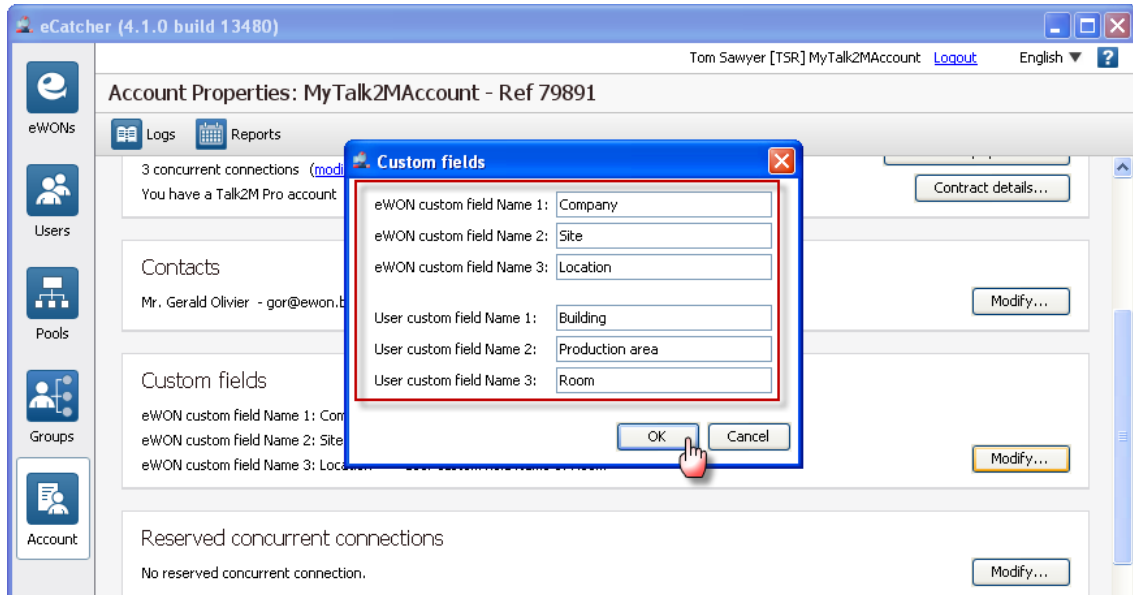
eCatcher (4.1.0 build 13480)

Tom Sawyer [TSR] MyTalk2MAccount Logout English ▼ ?

eWONs

Users

Pools

Groups

Account

Account Properties: MyTalk2MAccount - Ref 79891

Logs Reports

3 concurrent connections (modi

You have a Talk2M Pro account

Contract details...

Contacts

Mr. Gerald Olivier - gor@ewon.b

Modify...

Custom fields

eWON custom field Name 1: Com

eWON custom field Name 2: Site

eWON custom field Name 3: Location

Modify...

Reserved concurrent connections

No reserved concurrent connection.

Modify...

Custom fields

eWON custom field Name 1: Company

eWON custom field Name 2: Site

eWON custom field Name 3: Location

User custom field Name 1: Building

User custom field Name 2: Production area

User custom field Name 3: Room

OK Cancel